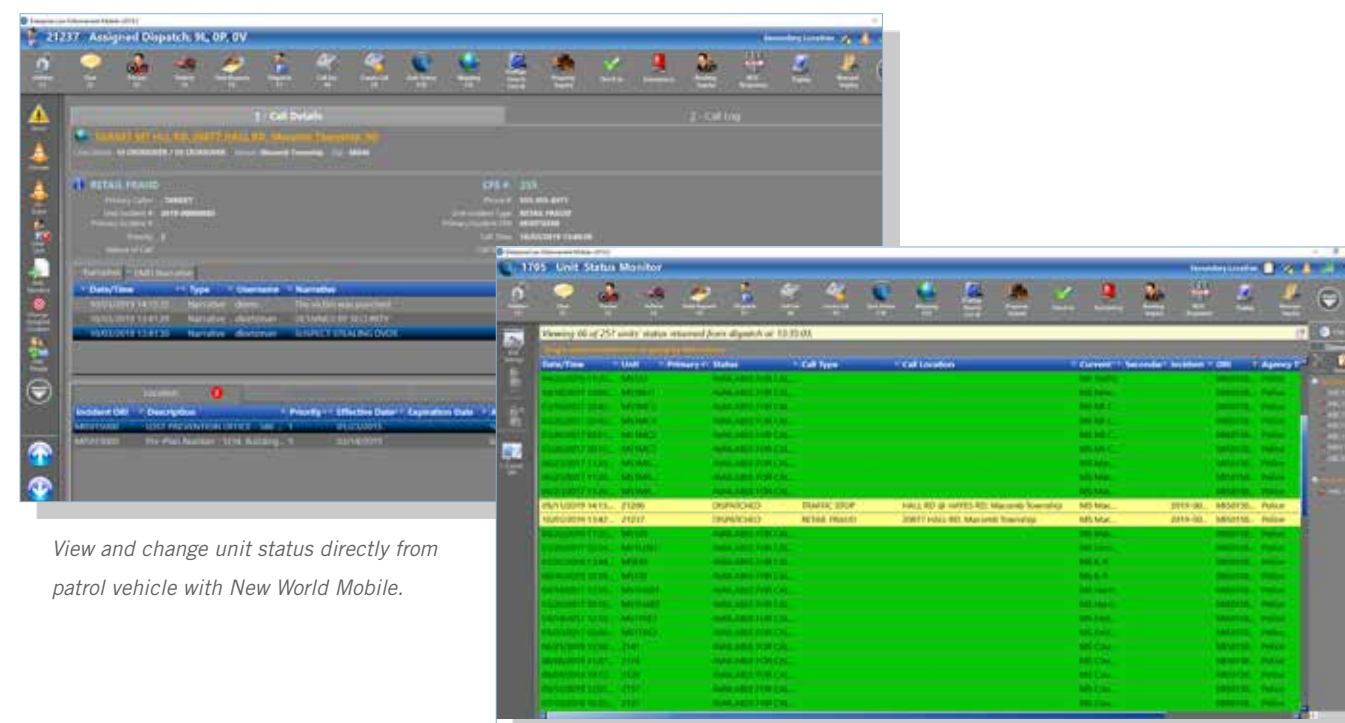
21237 Assigned Dispatch, 9L, 0P, 0V

1 - Call Details

2 - Call Log

RETAIL FRAUD

CFS #: 255

Narrative

Date/Time

Type

Username

Narrative

10/03/2019 14:13:32

Narrative

The victim was punched

10/03/2019 13:41:39

Narrative

DETAINED BY SECURITY

10/03/2019 13:41:30

Narrative

SUSPECT STEALING DVDS

Location

Incident ORI

Description

Priority

Effective Date

Expiration Date

LOST PREVENTION OFFICE

01/23/2015

Pre-Plan Number

03/14/2019

1795 Unit Status Monitor

Viewing 66 of 257 units' status returned from dispatch at 13:35:03.

| Date/Time | Unit | Primary | Status | Call Type | Call Location | Current | Secondary | Incident | ORI | Agency |
|---|---|---|---|---|---|---|---|---|---|---|
| 09/11/2019 14:13... | 21206 | | DISPATCHED | TRAFFIC STOP | HALL RD @ HAYES RD; Macomb Township | MS Mac... | | 2019-00... | MI50130... | Police |
| 10/03/2019 13:47... | 21237 | | DISPATCHED | RETAIL FRAUD | 20877 HALL RD; Macomb Township | MS Mac... | | 2019-00... | MI50130... | Police |

View and change unit status directly from patrol vehicle with New World Mobile.